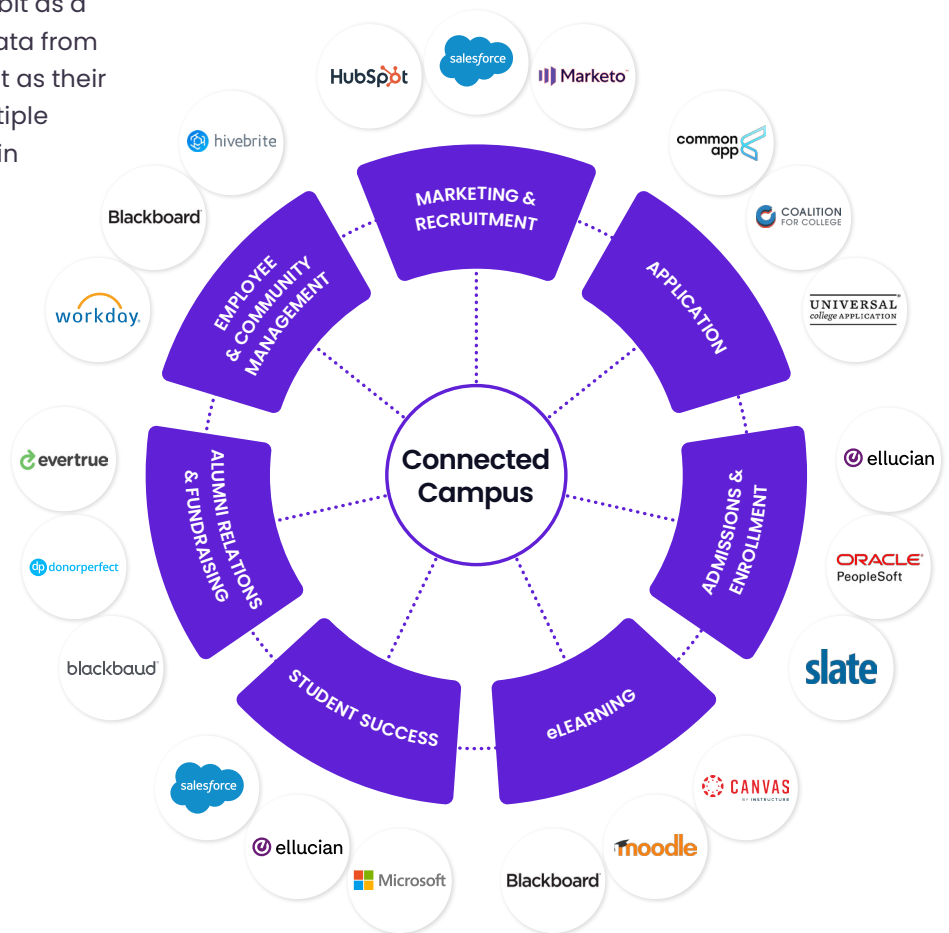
bit as a
ata from
t as their
tiple
in

HubSpot
salesforce
Marketo
hivebrite
common app
Blackboard
COALITION FOR COLLEGE
MARKETING & RECRUITMENT
EMPLOYEE & COMMUNITY MANAGEMENT
APPLICATION
UNIVERSAL college APPLICATION
workday.
Connected Campus
evertrue
ALUMNI RELATIONS & FUNDRAISING
ADMISSIONS & ENROLLMENT
ellucian
donorperfect
ORACLE PeopleSoft
blackbaud
slate
STUDENT SUCCESS
eLEARNING
salesforce
CANVAS BY INSTRUCTURE
ellucian
moodle
Microsoft
Blackboard